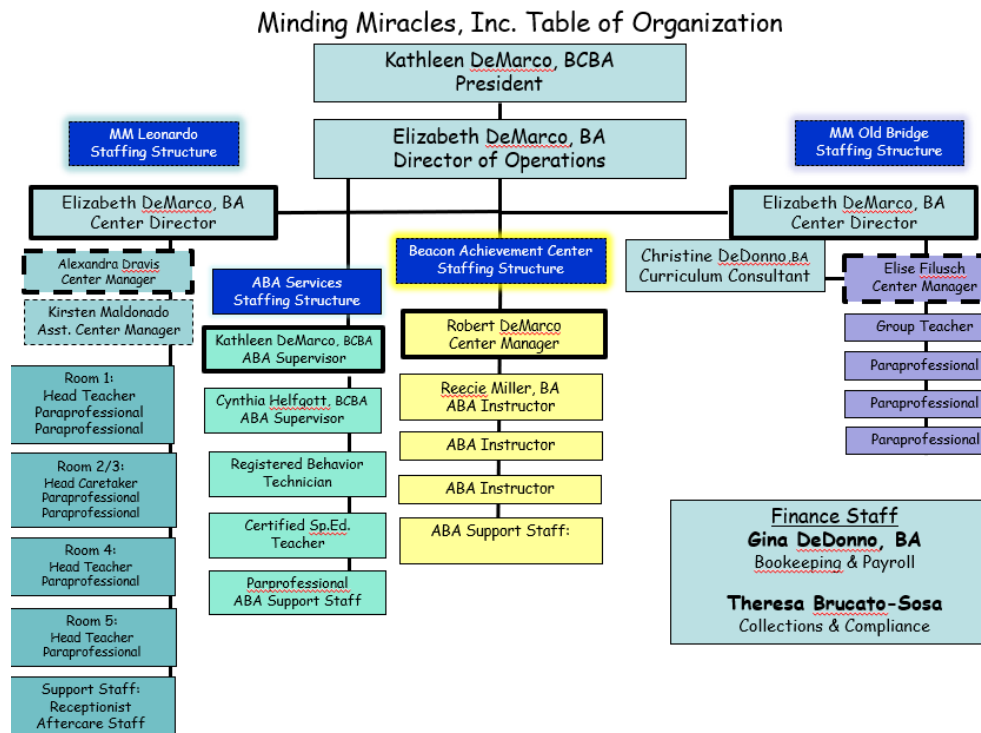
Minding Miracles, Inc. Table of Organization

Kathleen DeMarco, BCBA
President

Elizabeth DeMarco, BA
Director of Operations

MM Leonardo
Staffing Structure

MM Old Bridge
Staffing Structure

Elizabeth DeMarco, BA
Center Director

Alexandra Dravis
Center Manager

Kirsten Maldonado
Asst. Center Manager

Room 1:
Head Teacher
Paraprofessional
Paraprofessional

Room 2/3:
Head Caretaker
Paraprofessional
Paraprofessional

Room 4:
Head Teacher
Paraprofessional

Room 5:
Head Teacher
Paraprofessional

Support Staff:
Receptionist
Aftercare Staff

ABA Services
Staffing Structure

Kathleen DeMarco, BCBA
ABA Supervisor

Cynthia Helfgott, BCBA
ABA Supervisor

Registered Behavior
Technician

Certified Sp.Ed.
Teacher

Parprofessional
ABA Support Staff

Beacon Achievement Center
Staffing Structure

Robert DeMarco
Center Manager

Reecie Miller, BA
ABA Instructor

ABA Instructor

ABA Instructor

ABA Support Staff:

Elizabeth DeMarco, BA
Center Director

Christine DeDonno,BA
Curriculum Consultant

Elise Filusch
Center Manager

Group Teacher

Paraprofessional

Paraprofessional

Paraprofessional

Finance Staff
Gina DeDonno, BA
Bookeeping & Payroll

Theresa Brucato-Sosa
Collections & Compliance